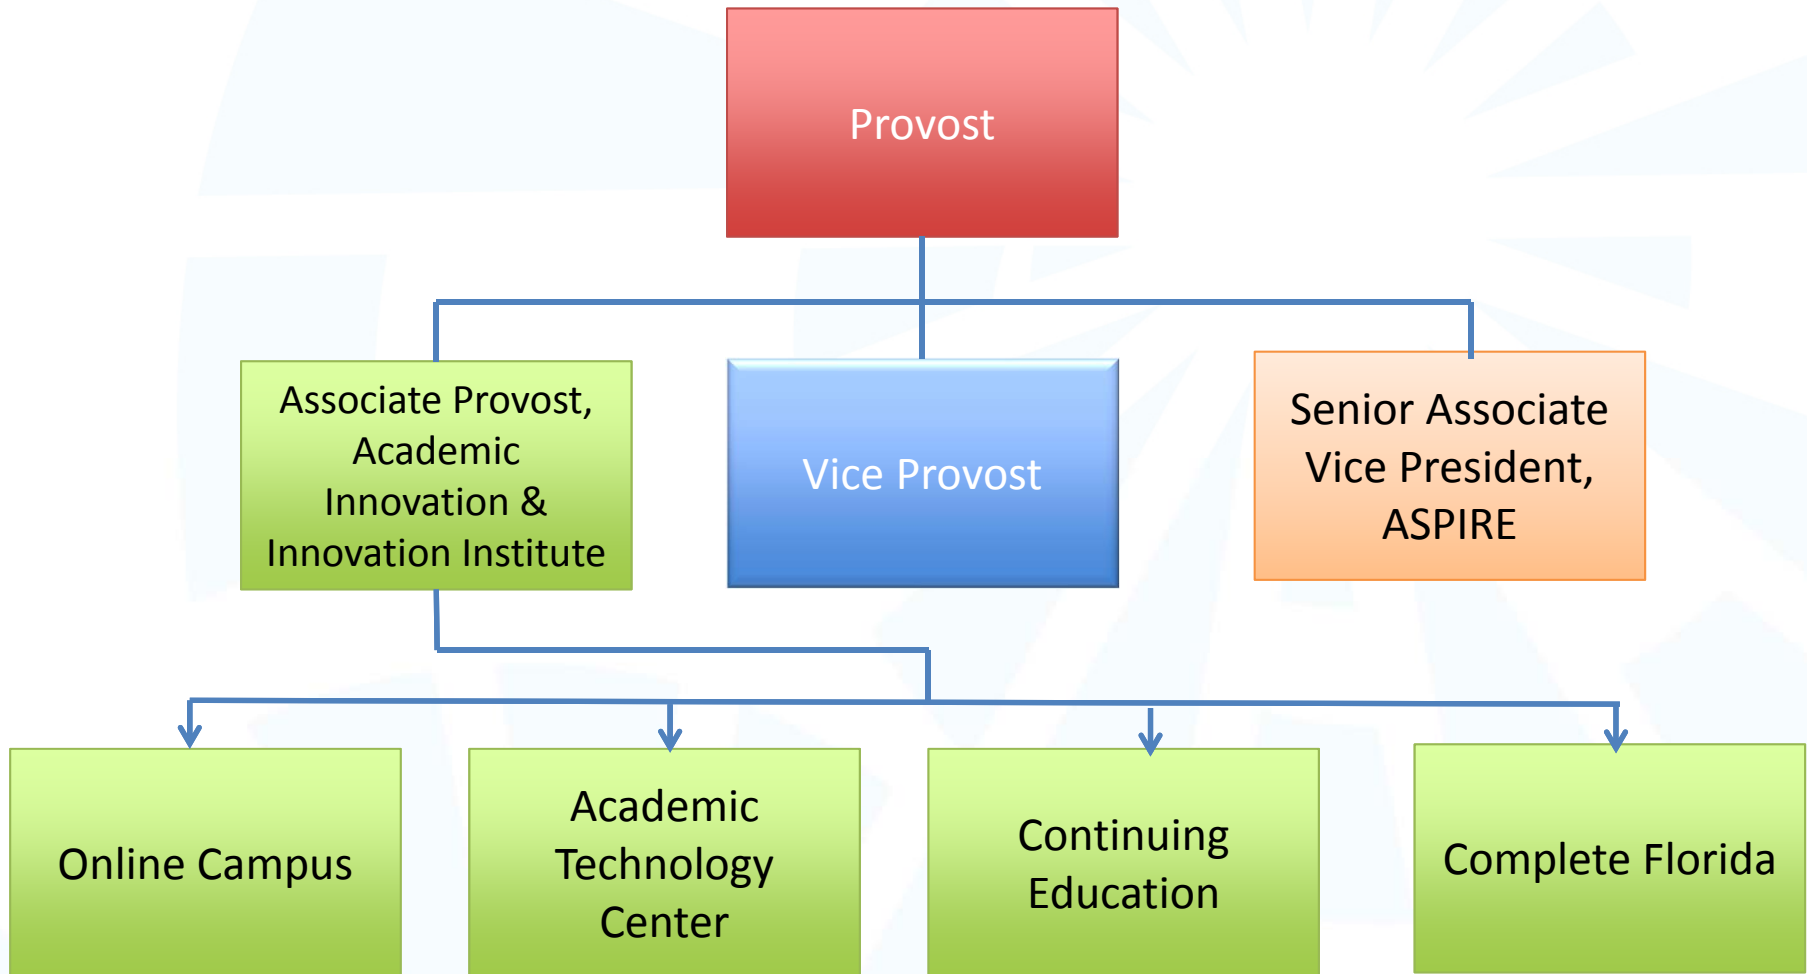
Provost

Associate Provost, Academic Innovation & Innovation Institute

Vice Provost

Senior Associate Vice President, ASPIRE

Online Campus

Academic Technology Center

Continuing Education

Complete Florida